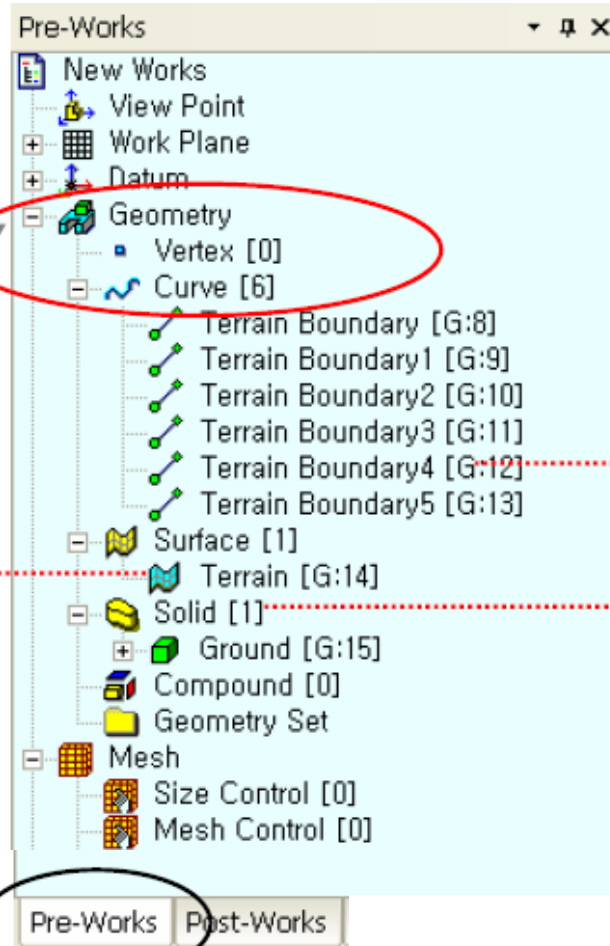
Pre-Works

New Works
View Point
Work Plane
Datum
Geometry
Vertex [0]
Curve [6]
Terrain Boundary [G:8]
Terrain Boundary1 [G:9]
Terrain Boundary2 [G:10]
Terrain Boundary3 [G:11]
Terrain Boundary4 [G:12]
Terrain Boundary5 [G:13]
Surface [1]
Terrain [G:14]
Solid [1]
Ground [G:15]
Compound [0]
Geometry Set
Mesh
Size Control [0]
Mesh Control [0]

Pre-Works
Post-Works